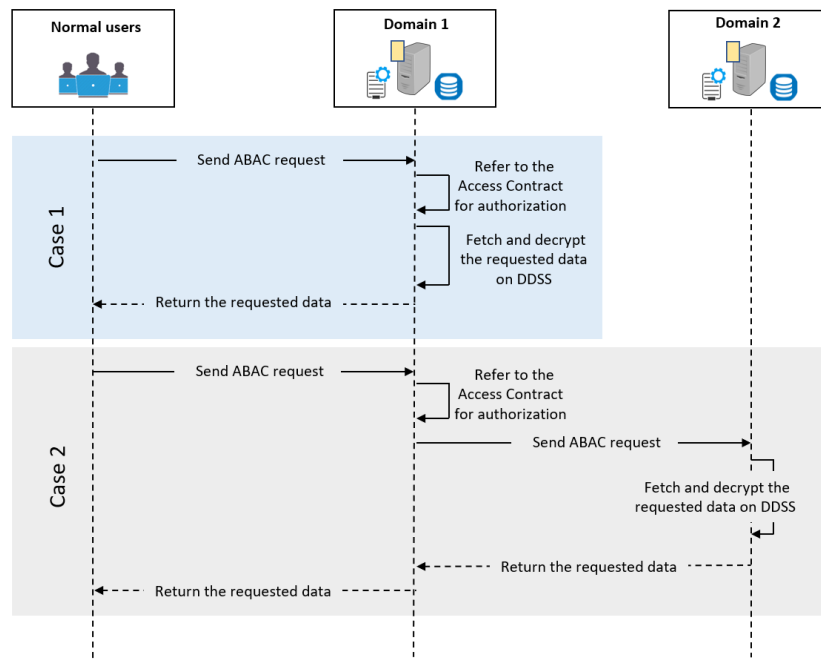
Normal users

Domain 1

Domain 2

Case 1

Send ABAC request

Refer to the Access Contract for authorization

Fetch and decrypt the requested data on DDSS

Return the requested data

Case 2

Send ABAC request

Refer to the Access Contract for authorization

Send ABAC request

Fetch and decrypt the requested data on DDSS

Return the requested data

Return the requested data